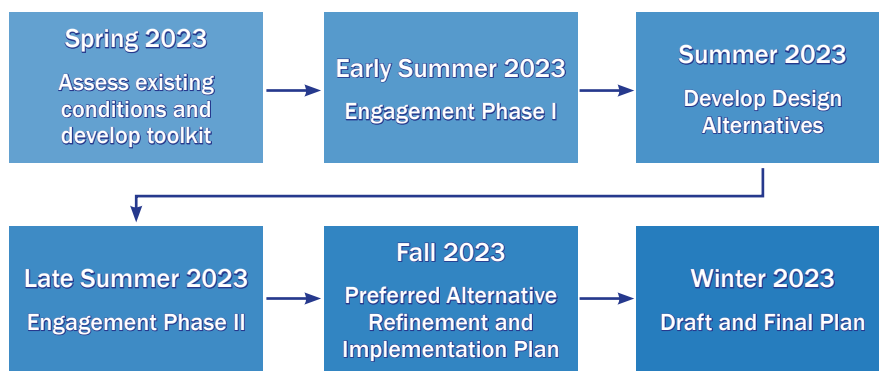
Spring 2023

Assess existing conditions and develop toolkit

Early Summer 2023

Engagement Phase I

Summer 2023

Develop Design Alternatives

Late Summer 2023

Engagement Phase II

Fall 2023

Preferred Alternative Refinement and Implementation Plan

Winter 2023

Draft and Final Plan